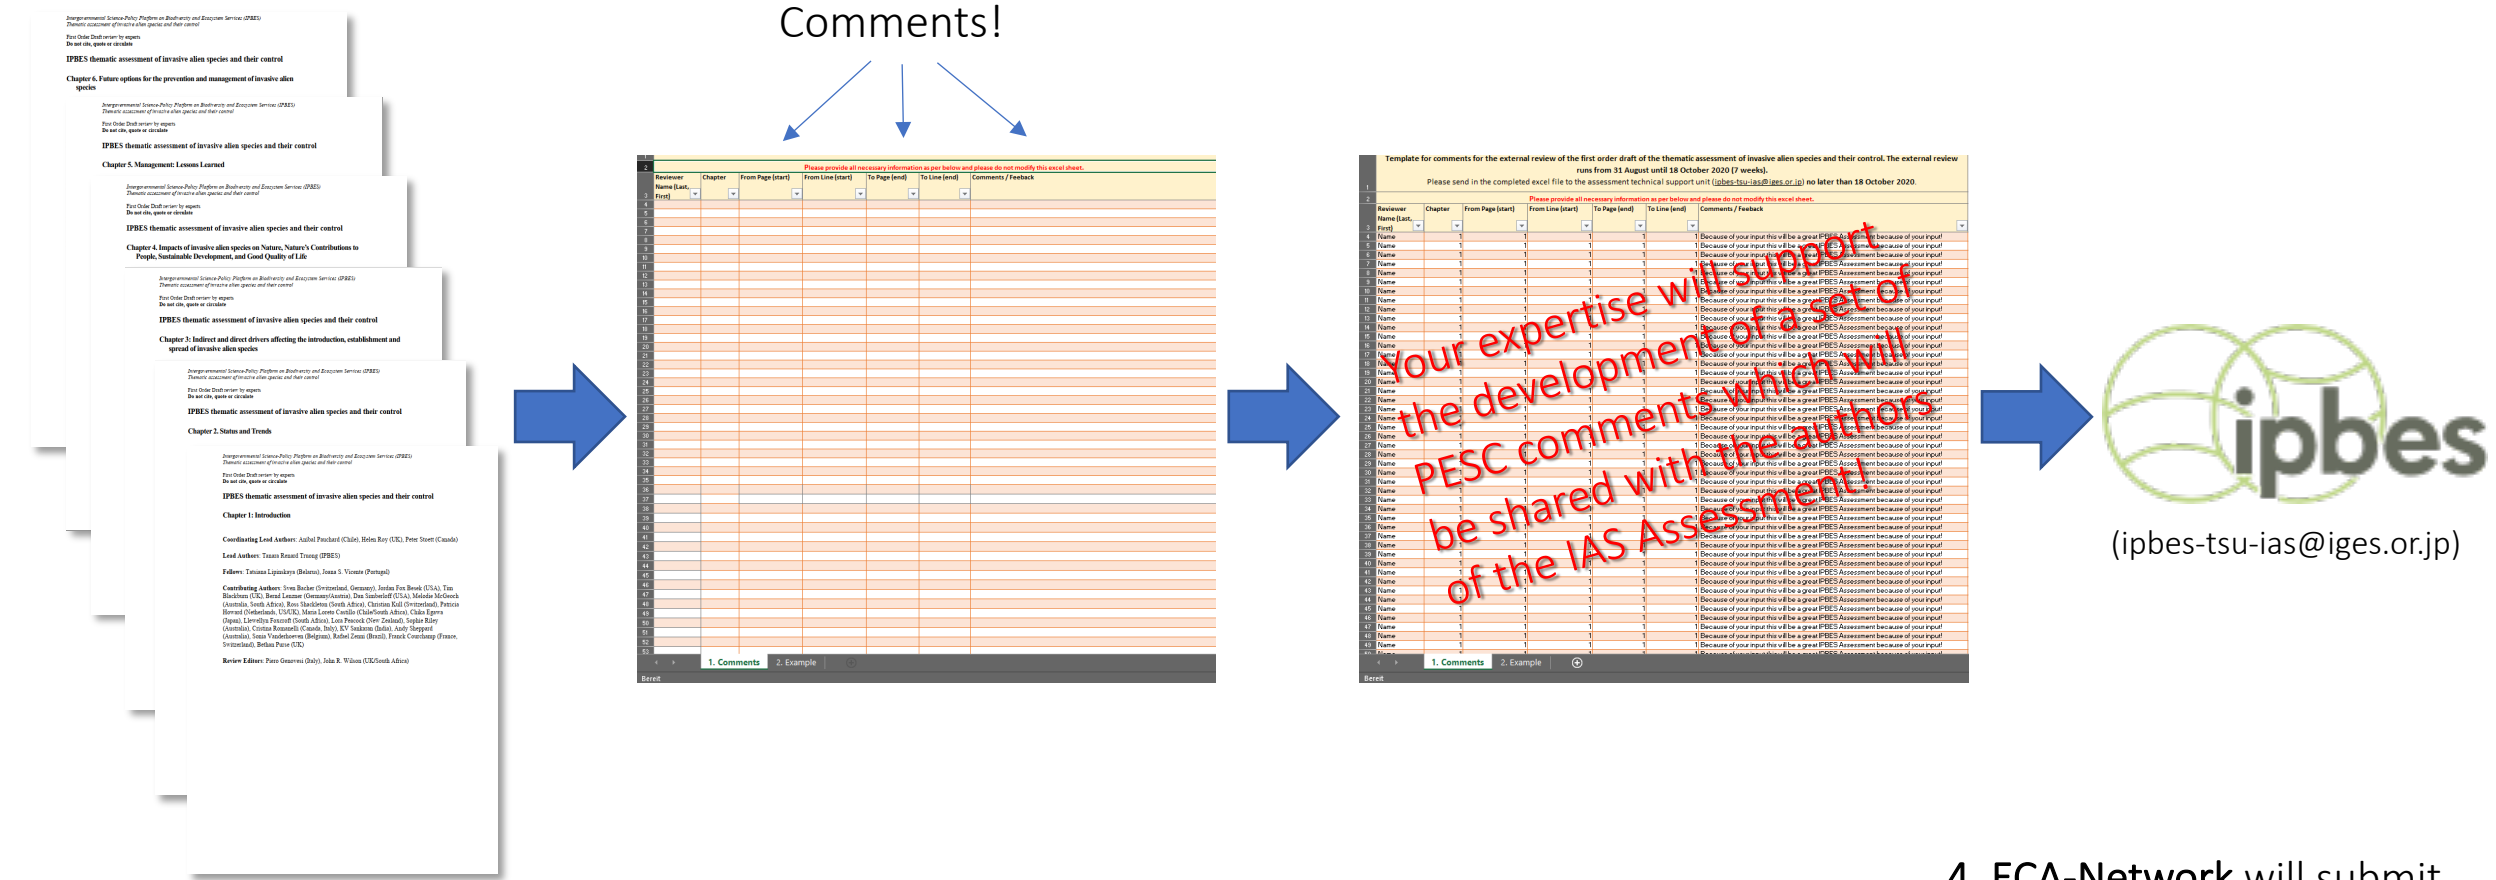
Intergovernmental Science-Policy Platform on Biodiversity and Ecosystem Services (IPBES)
Thematic assessment of invasive alien species and their control

First Order Draft review by experts
Do not cite, quote or circulate

IPBES thematic assessment of invasive alien species and their control

Chapter 6. Future options for the prevention and management of invasive alien species

Chapter 5. Management: Lessons Learned

Chapter 4. Impacts of invasive alien species on Nature, Nature's Contributions to People, Sustainable Development, and Good Quality of Life

Chapter 3: Indirect and direct drivers affecting the introduction, establishment and spread of invasive alien species

Chapter 2. Status and Trends

Chapter 1: Introduction

Coordinating Lead Authors: Aníbal Pauchard (Chile), Helen Roy (UK), Peter Stoett (Canada)

Lead Authors: Tanara Renault Truong (IPBES)

Fellows: Tatsiana Lipinskaya (Belarus), Joana S. Vicente (Portugal)

Contributing Authors: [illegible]

Review Editors: Piero Genovesi (Italy), John R. Wilson (UK/South Africa)

Comments!

Please provide all necessary information as per below and please do not modify this excel sheet.

| Reviewer Name (Last, First) | Chapter | From Page (start) | From Line (start) | To Page (end) | To Line (end) | Comments / Feeback |
|---|---|---|---|---|---|---|

1. Comments | 2. Example

Bereit

Template for comments for the external review of the first order draft of the thematic assessment of invasive alien species and their control. The external review runs from 31 August until 18 October 2020 (7 weeks).
Please send in the completed excel file to the assessment technical support unit (ipbes-tsu-ias@iges.or.jp) no later than 18 October 2020.

Please provide all necessary information as per below and please do not modify this excel sheet.

| Reviewer Name (Last, First) | Chapter | From Page (start) | From Line (start) | To Page (end) | To Line (end) | Comments / Feeback |
|---|---|---|---|---|---|---|
| Name | 1 | 1 | 1 | 1 | 1 | Because of your input this will be a great IPBES Assessment because of your input! |

Your expertise will support the development of a set of PESC comments which will be shared with the authors of the IAS Assessment

1. Comments | 2. Example

Bereit

ipbes

(ipbes-tsu-ias@iges.or.jp)

4. ECA-Network will submit